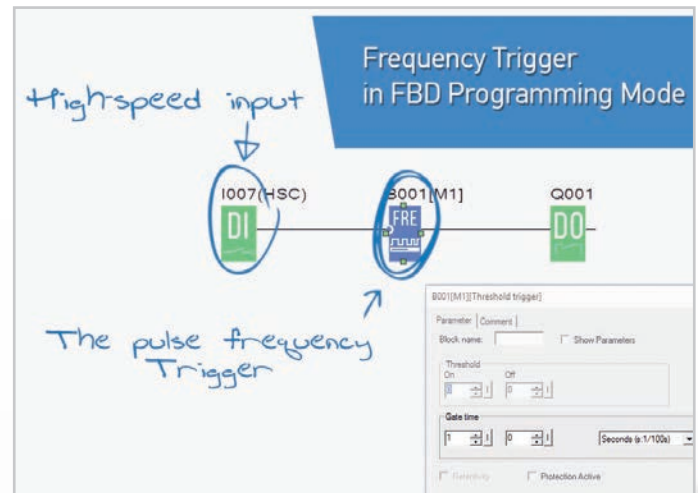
Frequency Trigger
in FBD Programming Mode

High-speed input

I007(HSC)

DI

B001[M1]

FRE

Q001

DO

The pulse frequency Trigger

B001[M1][Threshold trigger]

Parameter | Comment

Block name:

Show Parameters

Threshold

On

Off

0

0

Gate time

1

0

Seconds (s:1/100s)

Retentivity

Protection Active